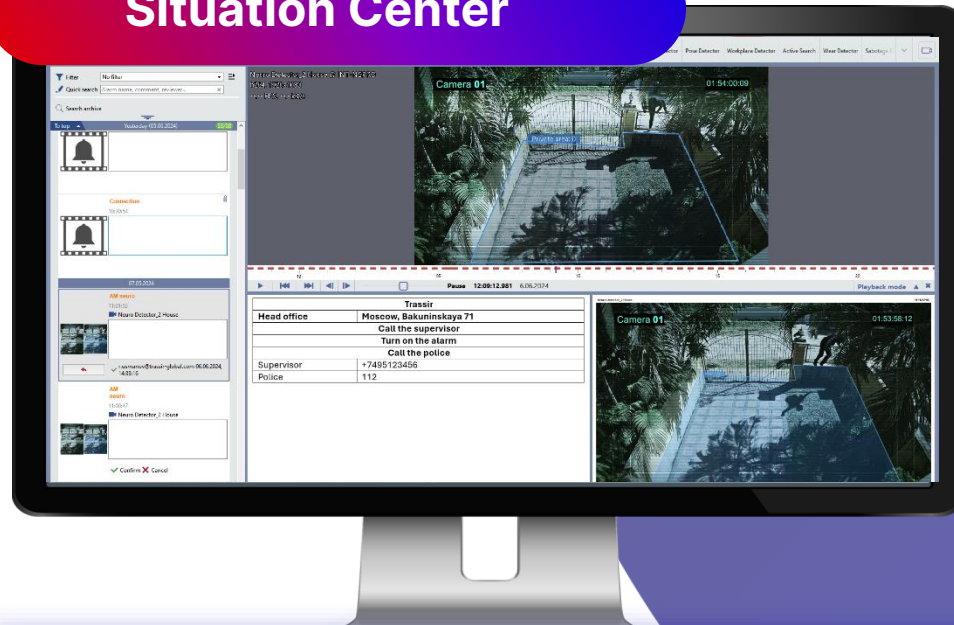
Situation Center

Filter No filter
Quick search Alarm name, comment, reviewer...
Search archive
To top Yesterday 07.06.2024
Connection
07.06.2024
AM neuro
Neuro Detector_2 House
Confirm Cancel

Pose Detector Workplace Detector Active Search Wear Detector Sabotage

Camera 01 01:54:00:09
Private area 1

Pause 12:09:12.981 6.06.2024
Playback mode

| Trassir | |
|---|---|
| Head office | Moscow, Bakuninskaya 71 |
| Call the supervisor | |
| Turn on the alarm | |
| Call the police | |
| Supervisor | +7495123456 |
| Police | 112 |

Camera 01 01:53:58:12